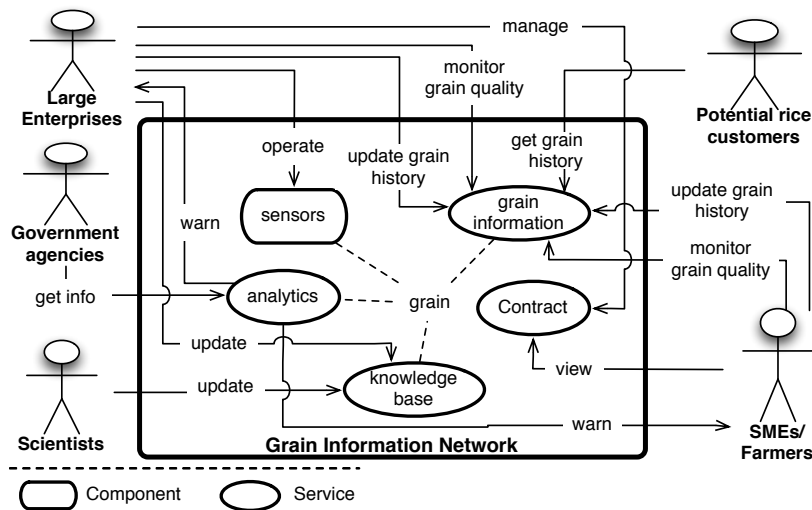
manage

Large Enterprises

monitor grain quality

Potential rice customers

get grain history

operate

update grain history

grain information

warn

sensors

update grain history

Government agencies

monitor grain quality

get info

analytics

grain

Contract

update

update

knowledge base

view

Scientists

warn

SMEs/ Farmers

Grain Information Network

Component

Service